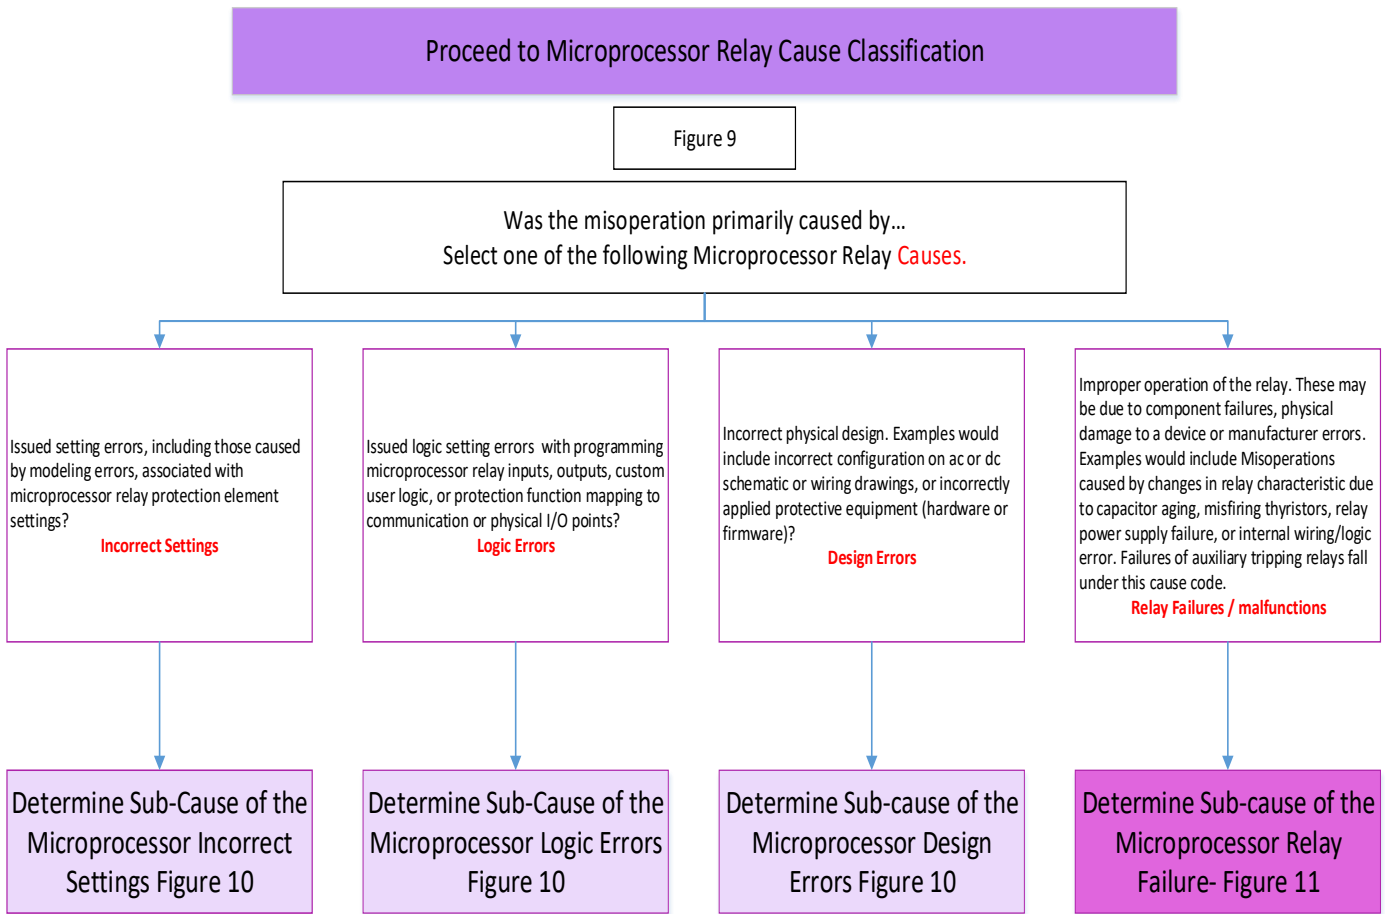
Proceed to Microprocessor Relay Cause Classification

Figure 9

Was the misoperation primarily caused by...
Select one of the following Microprocessor Relay Causes.

Issued setting errors, including those caused by modeling errors, associated with microprocessor relay protection element settings?
Incorrect Settings

Issued logic setting errors with programming microprocessor relay inputs, outputs, custom user logic, or protection function mapping to communication or physical I/O points?
Logic Errors

Incorrect physical design. Examples would include incorrect configuration on ac or dc schematic or wiring drawings, or incorrectly applied protective equipment (hardware or firmware)?
Design Errors

Improper operation of the relay. These may be due to component failures, physical damage to a device or manufacturer errors. Examples would include Misoperations caused by changes in relay characteristic due to capacitor aging, misfiring thyristors, relay power supply failure, or internal wiring/logic error. Failures of auxiliary tripping relays fall under this cause code.
Relay Failures / malfunctions

Determine Sub-Cause of the Microprocessor Incorrect Settings Figure 10

Determine Sub-Cause of the Microprocessor Logic Errors Figure 10

Determine Sub-cause of the Microprocessor Design Errors Figure 10

Determine Sub-cause of the Microprocessor Relay Failure- Figure 11